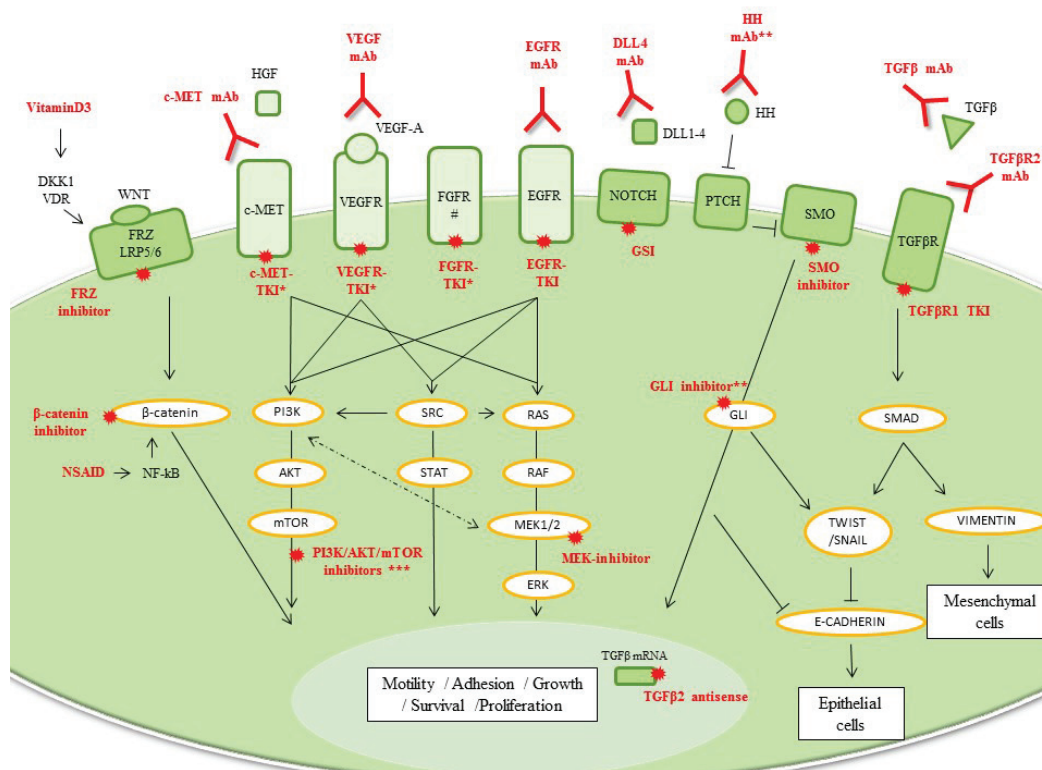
VitaminD3

DKK1
VDR

WNT

FRZ
LRP5/6

FRZ inhibitor

c-MET mAb

HGF

c-MET

c-MET-TKI*

VEGF mAb

VEGF-A

VEGFR

VEGFR-TKI*

FGFR
#

FGFR-TKI*

EGFR mAb

EGFR

EGFR-TKI

DLL4 mAb

DLL1-4

NOTCH

GSI

HH mAb**

HH

PTCH

SMO

SMO inhibitor

TGFβ mAb

TGFβ

TGFβR2 mAb

TGFβR

TGFβR1 TKI

β-catenin inhibitor

β-catenin

NSAID

NF-kB

PI3K

SRC

RAS

AKT

STAT

RAF

mTOR

MEK1/2

MEK-inhibitor

PI3K/AKT/mTOR inhibitors ***

ERK

GLI inhibitor**

GLI

SMAD

TWIST /SNAIL

VIMENTIN

E-CADHERIN

Mesenchymal cells

TGFβ mRNA

TGFβ2 antisense

Motility / Adhesion / Growth / Survival /Proliferation

Epithelial cells